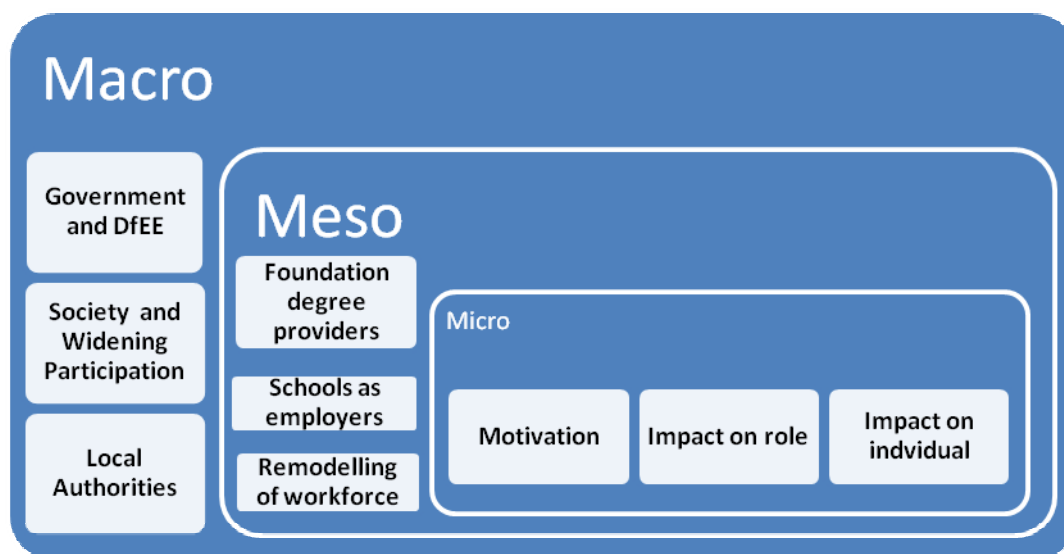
Macro

Government and DfEE

Society and Widening Participation

Local Authorities

Meso

Foundation degree providers

Schools as employers

Remodelling of workforce

Micro

Motivation

Impact on role

Impact on indvidual